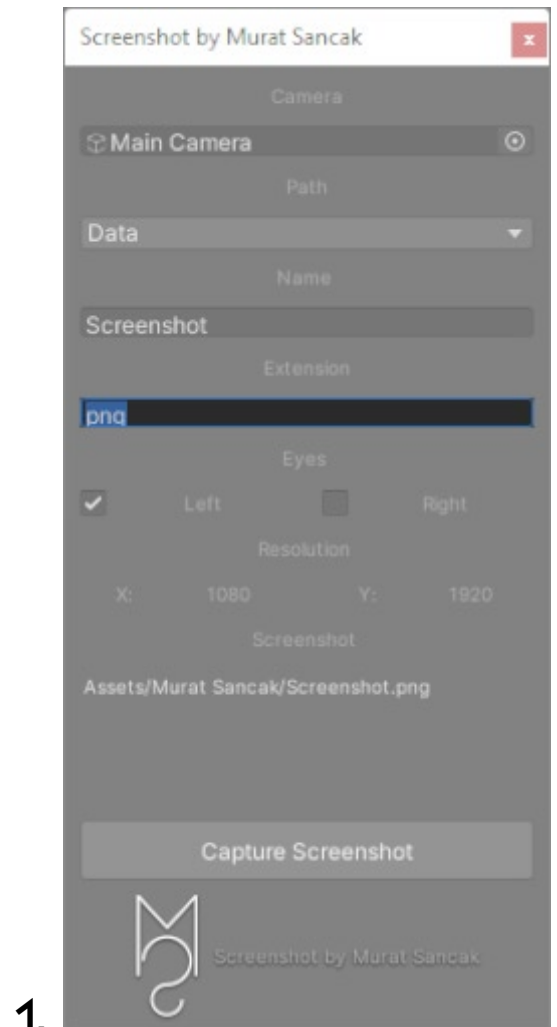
Screenshot by Murat Sancak

x

Camera

Main Camera

Path

Data

Name

Screenshot

Extension

png

Eyes

Left

Right

Resolution

X: 1080

Y: 1920

Screenshot

Assets/Murat Sancak/Screenshot.png

Capture Screenshot

Screenshot by Murat Sancak

1.